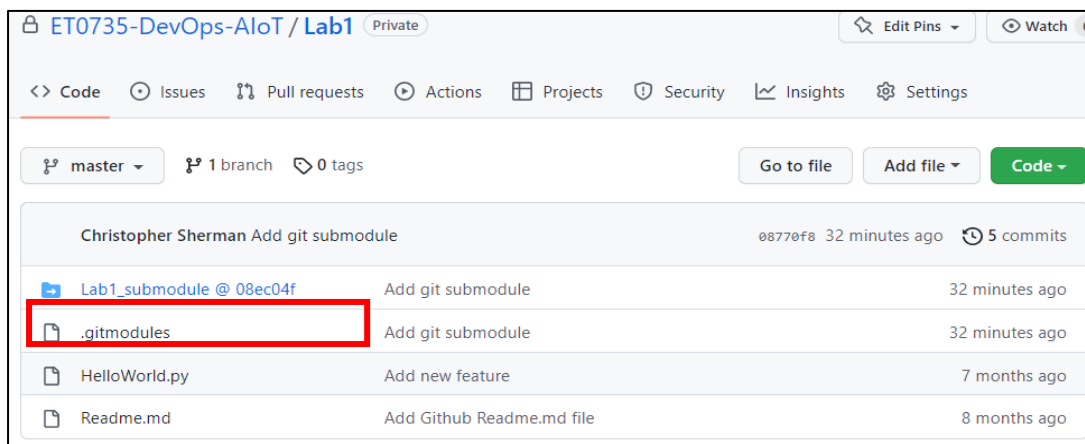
ET0735-DevOps-AIoT / Lab1 Private

Edit Pins

Watch

Code Issues Pull requests Actions Projects Security Insights Settings

master

1 branch

0 tags

Go to file

Add file

Code

Christopher Sherman Add git submodule

08770f8 32 minutes ago

5 commits

| | | |
|---|---|---|
| Lab1_submodule @ 08ec04f | Add git submodule | 32 minutes ago |
| .gitmodules | Add git submodule | 32 minutes ago |
| HelloWorld.py | Add new feature | 7 months ago |
| Readme.md | Add Github Readme.md file | 8 months ago |